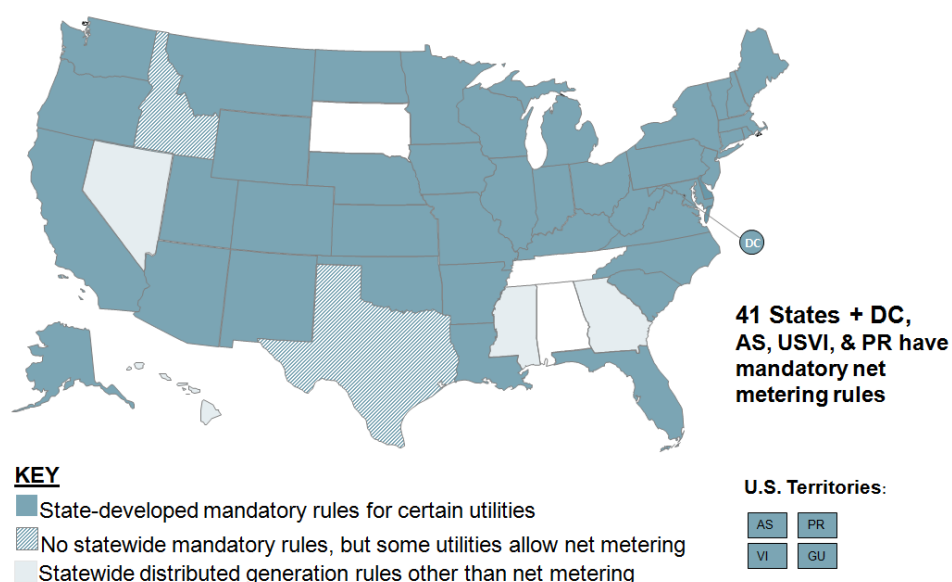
DC

41 States + DC, AS, USVI, & PR have mandatory net metering rules

KEY
State-developed mandatory rules for certain utilities
No statewide mandatory rules, but some utilities allow net metering
Statewide distributed generation rules other than net metering

U.S. Territories:
AS PR
VI GU